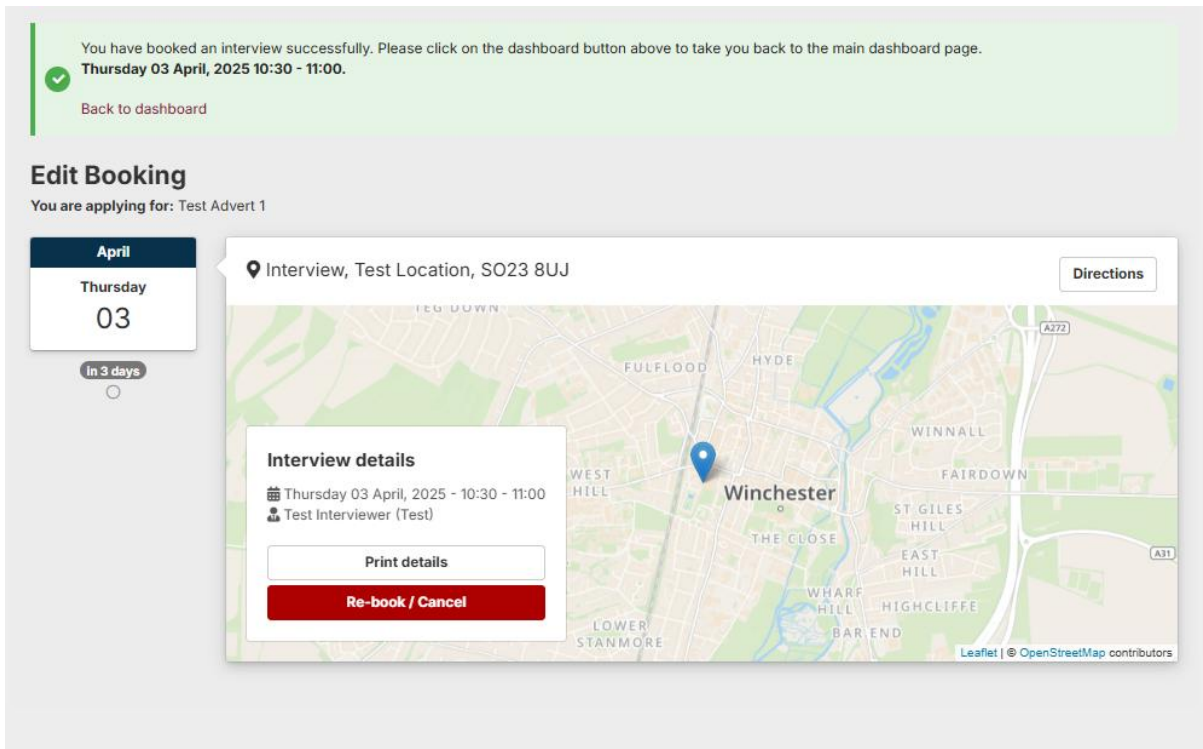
You have booked an interview successfully. Please click on the dashboard button above to take you back to the main dashboard page.
**Thursday 03 April, 2025 10:30 - 11:00.**

Back to dashboard

Edit Booking

You are applying for: Test Advert 1

April
Thursday
03

In 3 days

Interview, Test Location, SO23 8UJ

Directions

TEG DOWN
FULFLOOD
HYDE
A272
WINNALL
FAIRDOWN
WEST HILL
Winchester
ST GILES HILL
THE CLOSE
EAST HILL
A31
WHARF HILL
HIGHCLIFFE
LOWER STANMORE
BAR END

Interview details

Thursday 03 April, 2025 - 10:30 - 11:00
Test Interviewer (Test)

Print details

Re-book / Cancel

Leaflet | © OpenStreetMap contributors